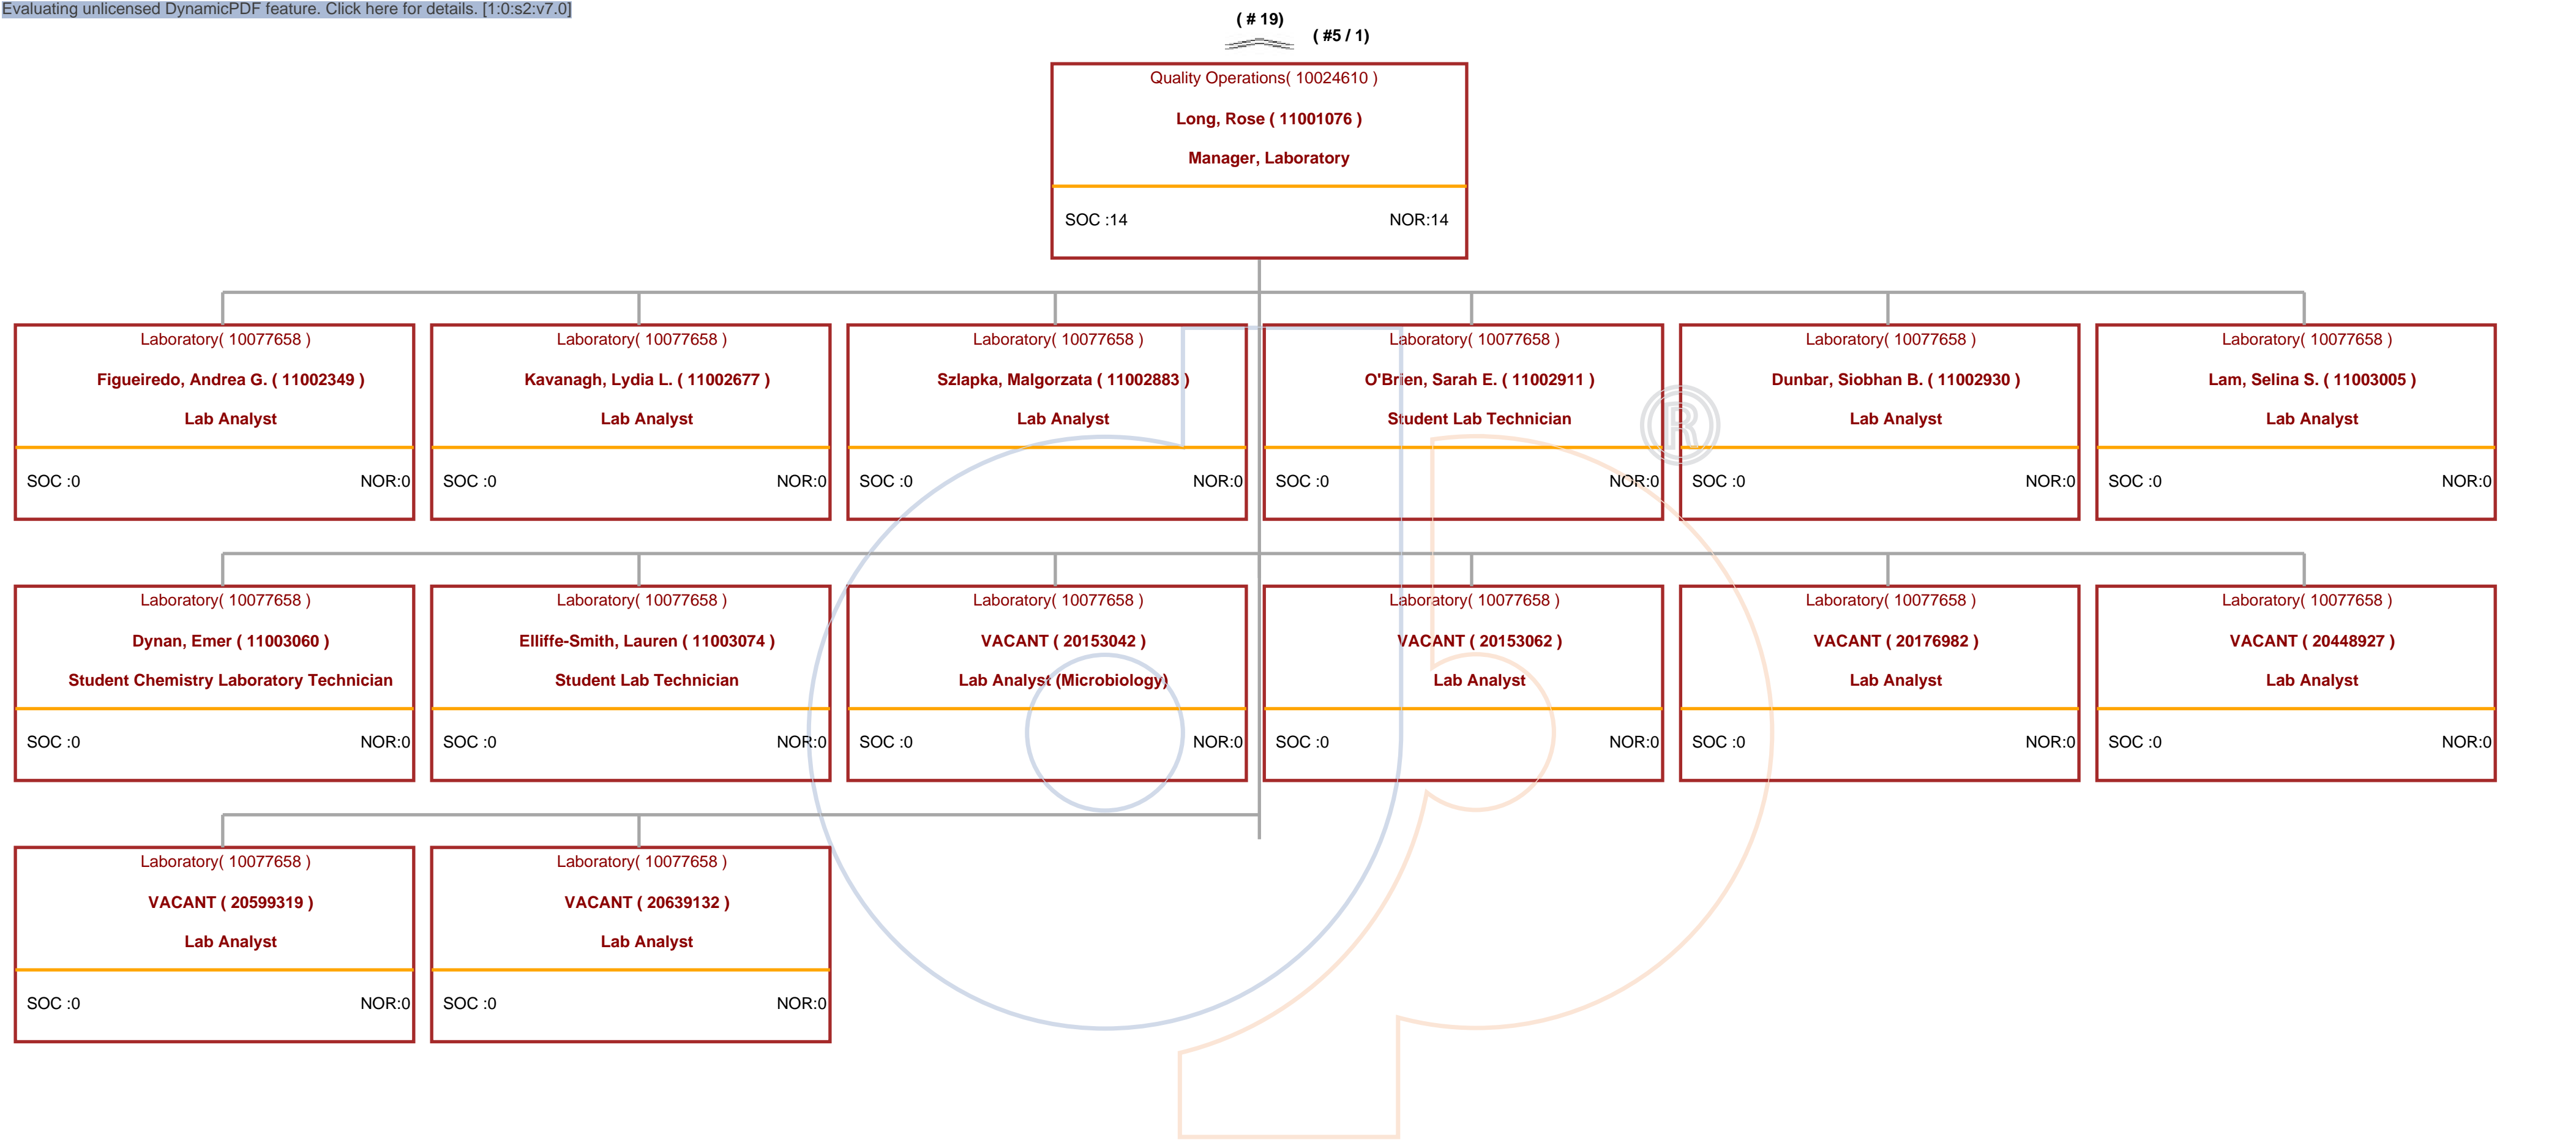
Evaluating unlicensed DynamicPDF feature. Click here for details. [1:0:s2:v7.0]

( # 19)

( #5 / 1)

Quality Operations( 10024610 )
Long, Rose ( 11001076 )
Manager, Laboratory
SOC :14 NOR:14

Laboratory( 10077658 )
Figueiredo, Andrea G. ( 11002349 )
Lab Analyst
SOC :0 NOR:0

Laboratory( 10077658 )
Kavanagh, Lydia L. ( 11002677 )
Lab Analyst
SOC :0 NOR:0

Laboratory( 10077658 )
Szlapka, Malgorzata ( 11002883 )
Lab Analyst
SOC :0 NOR:0

Laboratory( 10077658 )
O'Brien, Sarah E. ( 11002911 )
Student Lab Technician
SOC :0 NOR:0

Laboratory( 10077658 )
Dunbar, Siobhan B. ( 11002930 )
Lab Analyst
SOC :0 NOR:0

Laboratory( 10077658 )
Lam, Selina S. ( 11003005 )
Lab Analyst
SOC :0 NOR:0

Laboratory( 10077658 )
Dynan, Emer ( 11003060 )
Student Chemistry Laboratory Technician
SOC :0 NOR:0

Laboratory( 10077658 )
Elliffe-Smith, Lauren ( 11003074 )
Student Lab Technician
SOC :0 NOR:0

Laboratory( 10077658 )
VACANT ( 20153042 )
Lab Analyst (Microbiology)
SOC :0 NOR:0

Laboratory( 10077658 )
VACANT ( 20153062 )
Lab Analyst
SOC :0 NOR:0

Laboratory( 10077658 )
VACANT ( 20176982 )
Lab Analyst
SOC :0 NOR:0

Laboratory( 10077658 )
VACANT ( 20448927 )
Lab Analyst
SOC :0 NOR:0

Laboratory( 10077658 )
VACANT ( 20599319 )
Lab Analyst
SOC :0 NOR:0

Laboratory( 10077658 )
VACANT ( 20639132 )
Lab Analyst
SOC :0 NOR:0